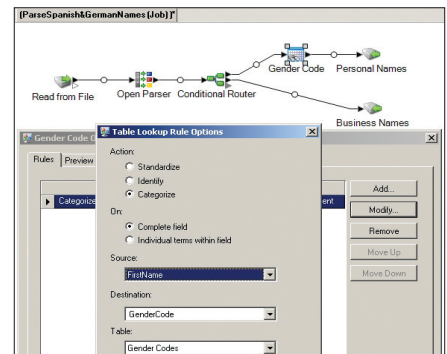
{ParseSpanish&GermanNames (Job)}*

Read from File
Open Parser
Conditional Router
Gender Code
Personal Names
Business Names

Gender Code C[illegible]
Rules | Preview
Categorize
ent
Add...
Modify...
Remove
Move Up
Move Down

Table Lookup Rule Options
Action:
Standardize
Identify
Categorize
On:
Complete field
Individual terms within field
Source:
FirstName
Destination:
GenderCode
Table:
Gender Codes